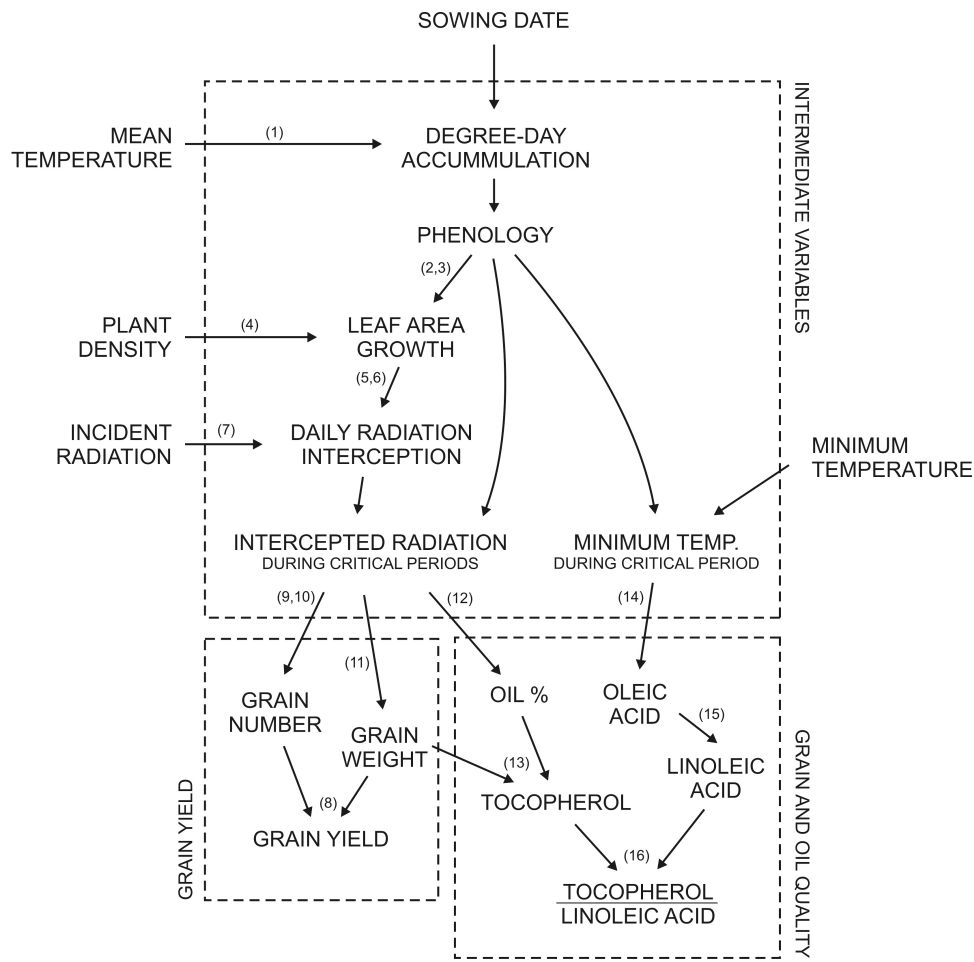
SOWING DATE

INTERMEDIATE VARIABLES

MEAN TEMPERATURE

(1)

DEGREE-DAY ACCUMMULATION

PHENOLOGY

(2,3)

PLANT DENSITY

(4)

LEAF AREA GROWTH

(5,6)

INCIDENT RADIATION

(7)

DAILY RADIATION INTERCEPTION

MINIMUM TEMPERATURE

INTERCEPTED RADIATION
DURING CRITICAL PERIODS

MINIMUM TEMP.
DURING CRITICAL PERIOD

(9,10)

(12)

(14)

(11)

GRAIN NUMBER

GRAIN WEIGHT

(8)

GRAIN YIELD

GRAIN YIELD

OIL %

OLEIC ACID

(15)

(13)

LINOLEIC ACID

TOCOPHEROL

(16)

$\frac{\text{TOCOPHEROL}}{\text{LINOLEIC ACID}}$

GRAIN AND OIL QUALITY